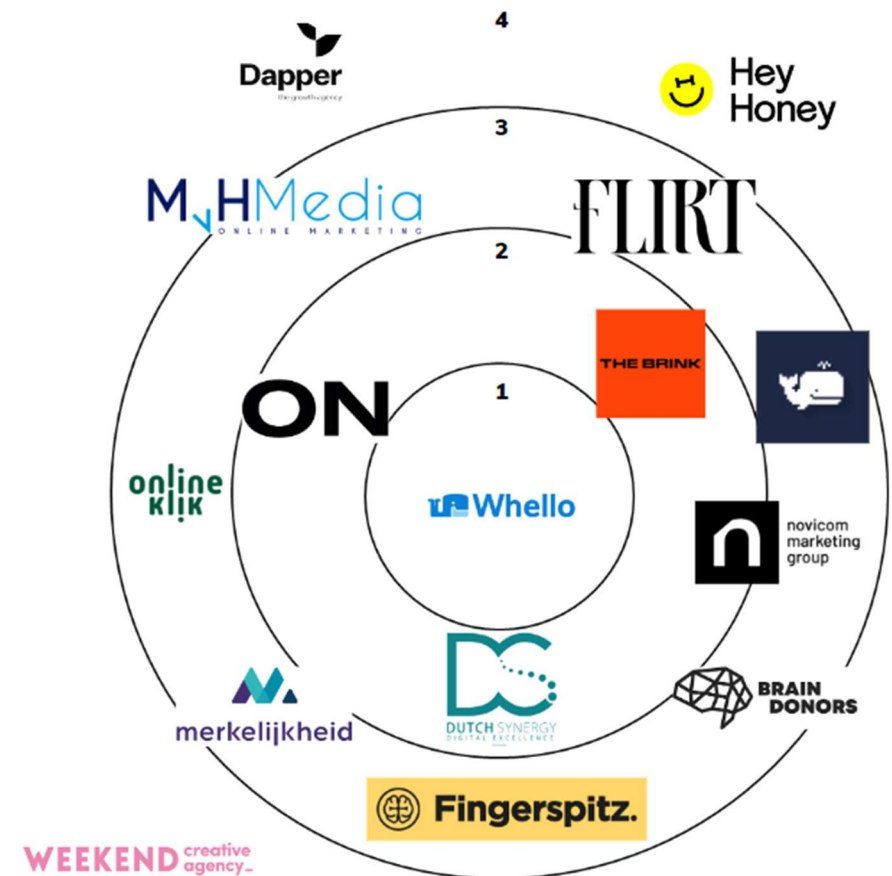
4

Dapper
the growth agency

Hey Honey

3

MvHMedia
ONLINE MARKETING

FLIRT

2

THE BRINK

ON

1

online klik

Whello

novicom marketing group

merkelijkheid

DC
DUTCH SYNERGY
DIGITAL EXCELLENCE

BRAIN DONORS

Fingerspitz.

WEEKEND creative agency